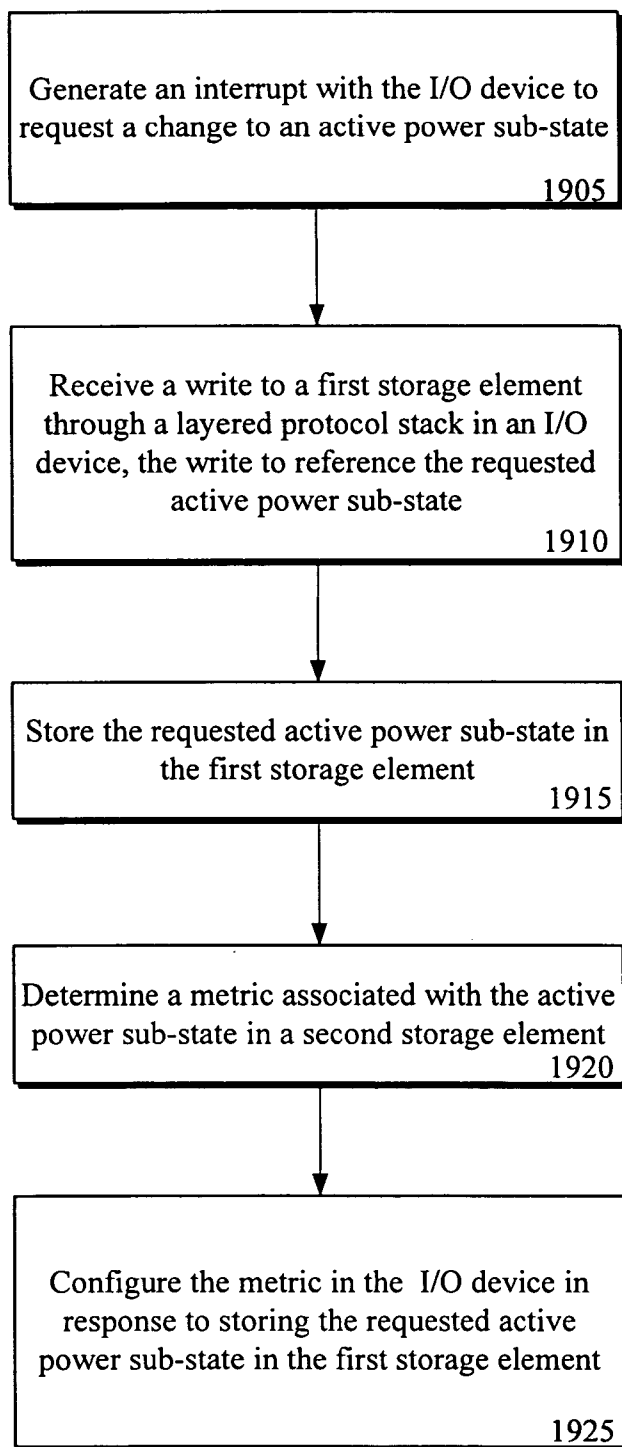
Generate an interrupt with the I/O device to request a change to an active power sub-state
1905

Receive a write to a first storage element through a layered protocol stack in an I/O device, the write to reference the requested active power sub-state
1910

Store the requested active power sub-state in the first storage element
1915

Determine a metric associated with the active power sub-state in a second storage element
1920

Configure the metric in the I/O device in response to storing the requested active power sub-state in the first storage element
1925